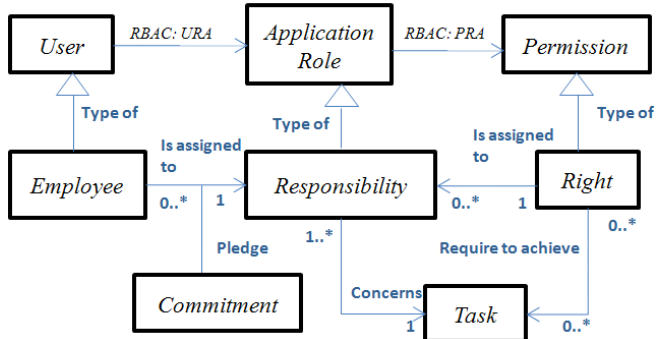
User

RBAC: URA

Application Role

RBAC: PRA

Permission

Type of

Type of

Type of

Is assigned to

Is assigned to

Employee

0..*

1

Responsibility

0..*

1

Right

Pledge

1..*

Require to achieve

0..*

Commitment

Concerns

1

Task

0..*